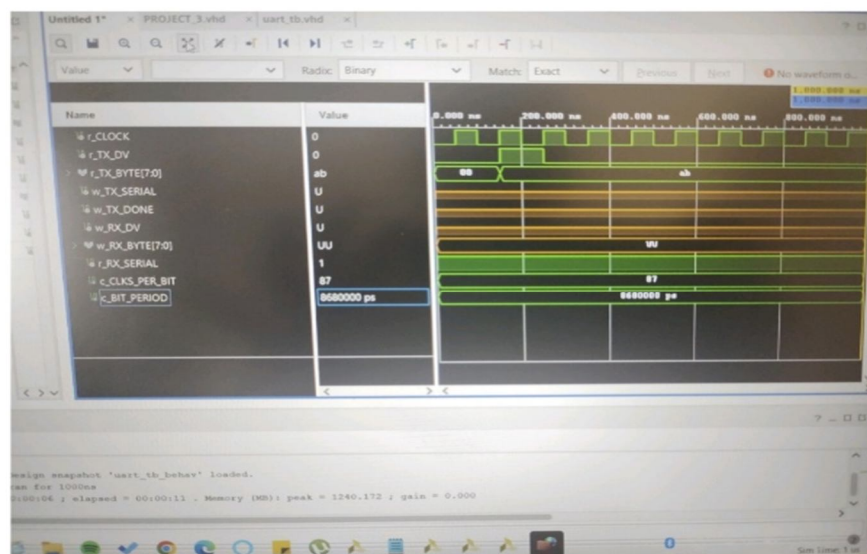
Untitled 1* × PROJECT_3.vhd × uart_tb.vhd ×

Value Radix: Binary Match: Exact Previous Next No waveform o...

1,000.000 ns

| Name | Value |
|---|---|
| r_CLOCK | 0 |
| r_TX_DV | 0 |
| r_TX_BYTE[7:0] | ab |
| w_TX_SERIAL | U |
| w_TX_DONE | U |
| w_RX_DV | U |
| w_RX_BYTE[7:0] | UU |
| r_RX_SERIAL | 1 |
| c_CLKS_PER_BIT | 87 |
| c_BIT_PERIOD | 8680000 ps |

0.000 ns 200.000 ns 400.000 ns 600.000 ns 800.000 ns

00 ab

UU

87

8680000 ps

esign snapshot 'uart_tb_behav' loaded.
un for 1000ns
0:00:06 ; elapsed = 00:00:11 . Memory (MB): peak = 1240.172 ; gain = 0.000

Sim Time: 1